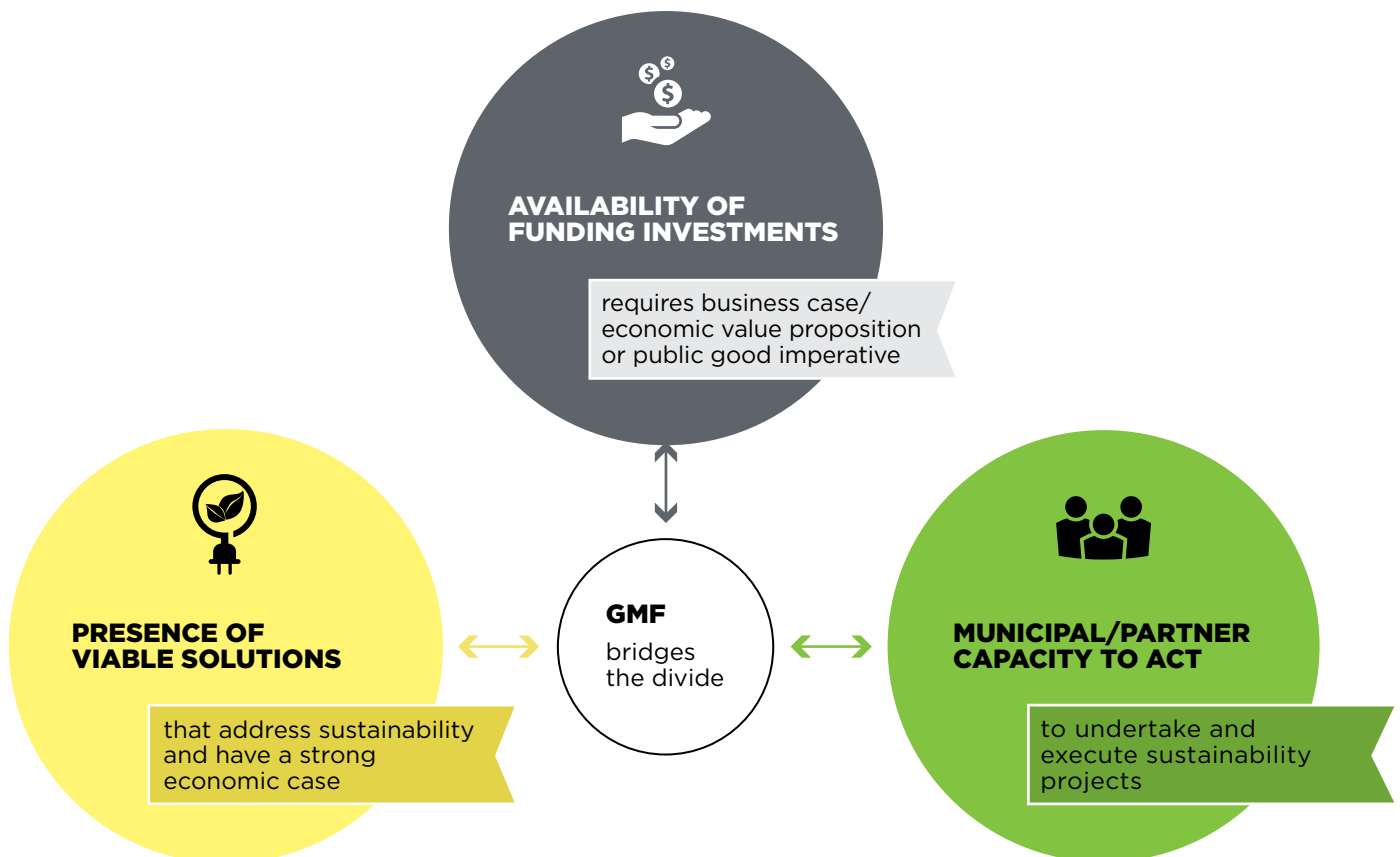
AVAILABILITY OF FUNDING INVESTMENTS

requires business case/ economic value proposition or public good imperative

PRESENCE OF VIABLE SOLUTIONS

that address sustainability and have a strong economic case

GMF

bridges the divide

MUNICIPAL/PARTNER CAPACITY TO ACT

to undertake and execute sustainability projects